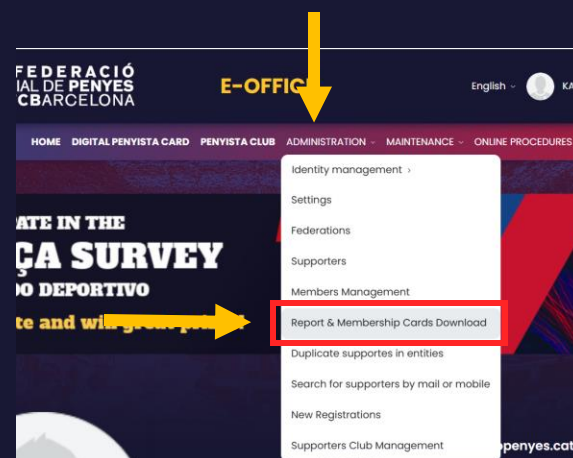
FEDERACIÓ
IAL DE PENYES
CBARCELONA

E-OFFIC

English
KA

HOME DIGITAL PENYISTA CARD PENYISTA CLUB ADMINISTRATION MAINTENANCE ONLINE PROCEDURES

ATE IN THE
ÇA SURVEY
DO DEPORTIVO
te and win great p

Identity management ›
Settings
Federations
Supporters
Members Management
Report & Membership Cards Download
Duplicate supportes in entities
Search for supporters by mail or mobile
New Registrations
Supporters Club Management

penyes.cat